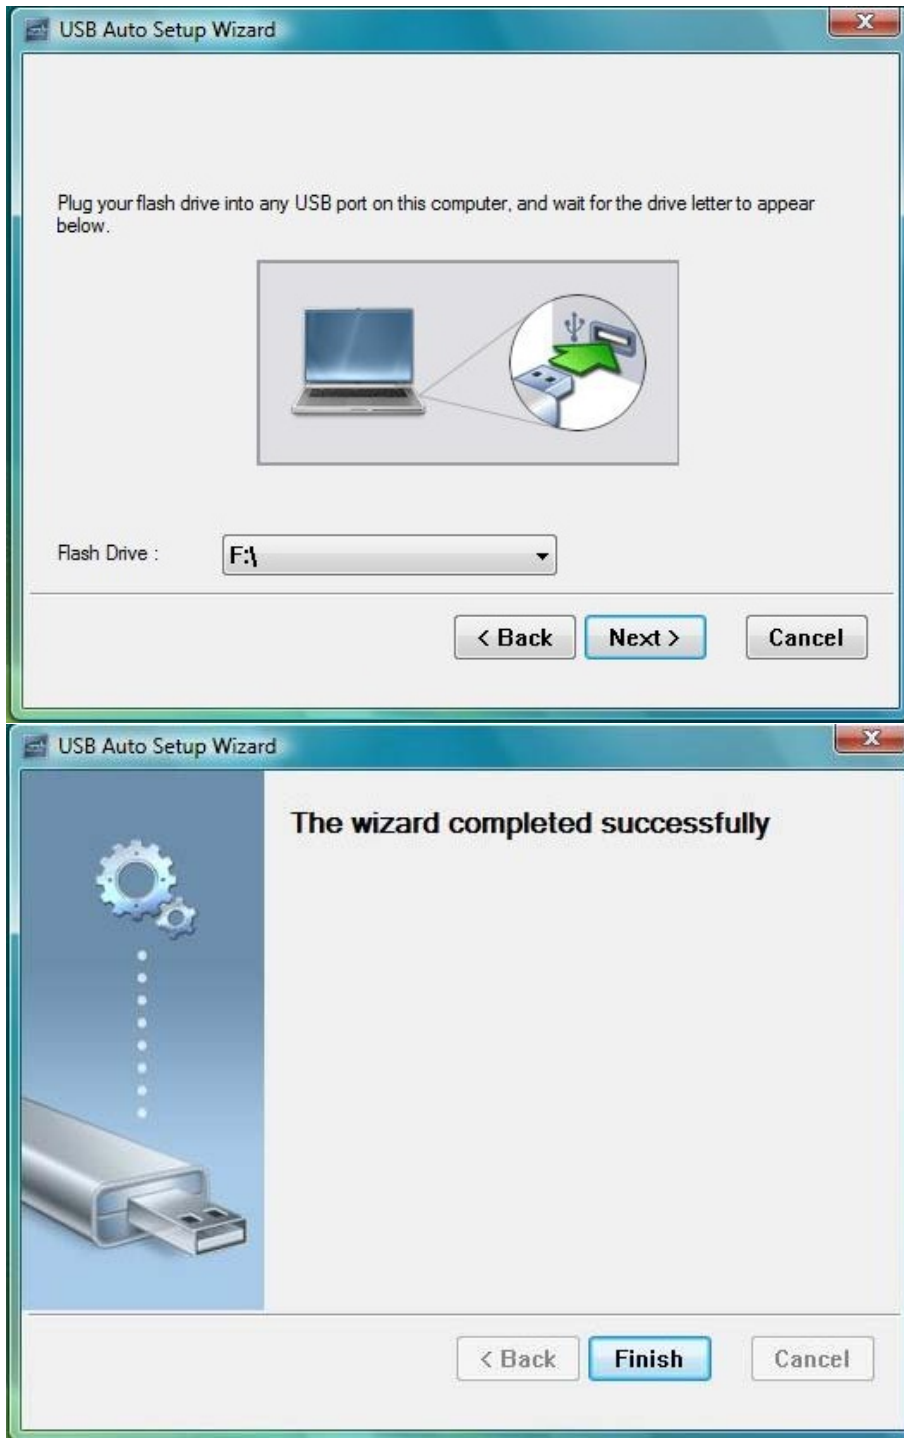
USB Auto Setup Wizard

Plug your flash drive into any USB port on this computer, and wait for the drive letter to appear below.

Flash Drive : F:\

< Back Next > Cancel

USB Auto Setup Wizard

The wizard completed successfully

< Back Finish Cancel